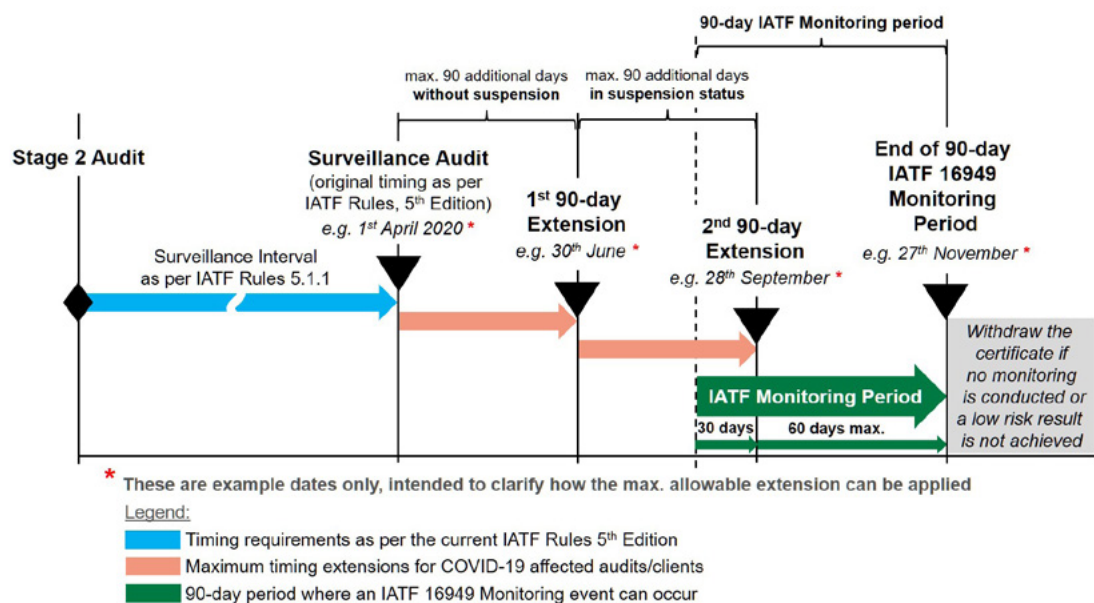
90-day IATF Monitoring period

max. 90 additional days **without suspension**

max. 90 additional days **in suspension status**

Stage 2 Audit

Surveillance Audit
(original timing as per IATF Rules, 5th Edition)
e.g. 1st April 2020 *

1st 90-day Extension
e.g. 30th June *

2nd 90-day Extension
e.g. 28th September *

End of 90-day IATF 16949 Monitoring Period
e.g. 27th November *

Surveillance Interval as per IATF Rules 5.1.1

Withdraw the certificate if no monitoring is conducted or a low risk result is not achieved

IATF Monitoring Period

30 days

60 days max.

* These are example dates only, intended to clarify how the max. allowable extension can be applied

Legend:

Timing requirements as per the current IATF Rules 5th Edition

Maximum timing extensions for COVID-19 affected audits/clients

90-day period where an IATF 16949 Monitoring event can occur